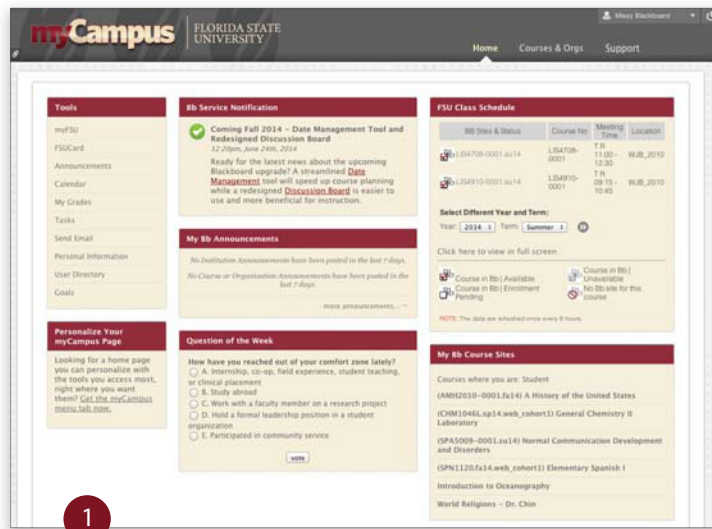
myCampus FLORIDA STATE UNIVERSITY

Missy Blackboard

Home Courses & Orgs Support

Tools

myFSU
FSUCard
Announcements
Calendar
My Grades
Tasks
Send Email
Personal Information
User Directory
Goals

Personalize Your myCampus Page

Looking for a home page you can personalize with the tools you access most, right where you want them? Get the myCampus menu tab now.

Bb Service Notification

Coming Fall 2014 – Date Management Tool and Redesigned Discussion Board
12:20pm, June 24th, 2014

Ready for the latest news about the upcoming Blackboard upgrade? A streamlined Date Management tool will speed up course planning while a redesigned Discussion Board is easier to use and more beneficial for instruction.

My Bb Announcements

No Institution Announcements have been posted in the last 7 days.

No Course or Organization Announcements have been posted in the last 7 days.

more announcements...

Question of the Week

How have you reached out of your comfort zone lately?
A. Internship, co-op, field experience, student teaching, or clinical placement
B. Study abroad
C. Work with a faculty member on a research project
D. Hold a formal leadership position in a student organization
E. Participated in community service

vote

FSU Class Schedule

| Bb Sites & Status | Course No | Meeting Time | Location |
|---|---|---|---|
| LIS4708-0001.su14 | LIS4708-0001 | T R 11:00 - 12:30 | WJB_2010 |
| LIS4910-0001.su14 | LIS4910-0001 | T R 09:15 - 10:45 | WJB_2010 |

Select Different Year and Term:
Year: 2014 Term: Summer

Click here to view in full screen

Course in Bb | Available
Course in Bb | Unavailable
Course in Bb | Enrollment Pending
No Bb site for this course

NOTE: The data are refreshed once every 8 hours.

My Bb Course Sites

Courses where you are: Student

(AMH2010-0001.fa14) A History of the United States

(CHM1046L.sp14.web_cohort1) General Chemistry II Laboratory

(SPA5009-0001.su14) Normal Communication Development and Disorders

(SPN1120.fa14.web_cohort1) Elementary Spanish I

Introduction to Oceanography

World Religions – Dr. Chin

1